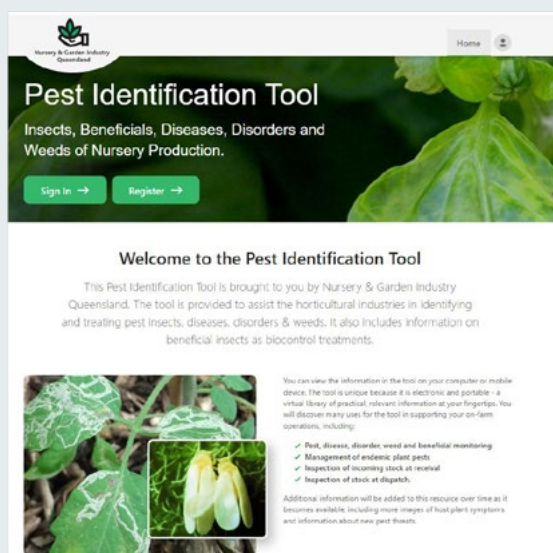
Nursery & Garden Industry Queensland

Home

Pest Identification Tool

Insects, Beneficials, Diseases, Disorders and Weeds of Nursery Production.

Sign In →

Register →

Welcome to the Pest Identification Tool

This Pest Identification Tool is brought to you by Nursery & Garden Industry Queensland. The tool is provided to assist the horticultural industries in identifying and treating pest insects, diseases, disorders & weeds. It also includes information on beneficial insects as biocontrol treatments.

You can view the information in the tool on your computer or mobile device. The tool is unique because it is electronic and portable - a virtual library of practical, relevant information at your fingertips. You will discover many uses for the tool in supporting your on-farm operations, including:

✓ Pest, disease, disorder, weed and beneficial monitoring
✓ Management of endemic plant pests
✓ Inspection of incoming stock at receival
✓ Inspection of stock at dispatch.

Additional information will be added to this resource over time as it becomes available, including more images of host plant symptoms and information about new pest threats.